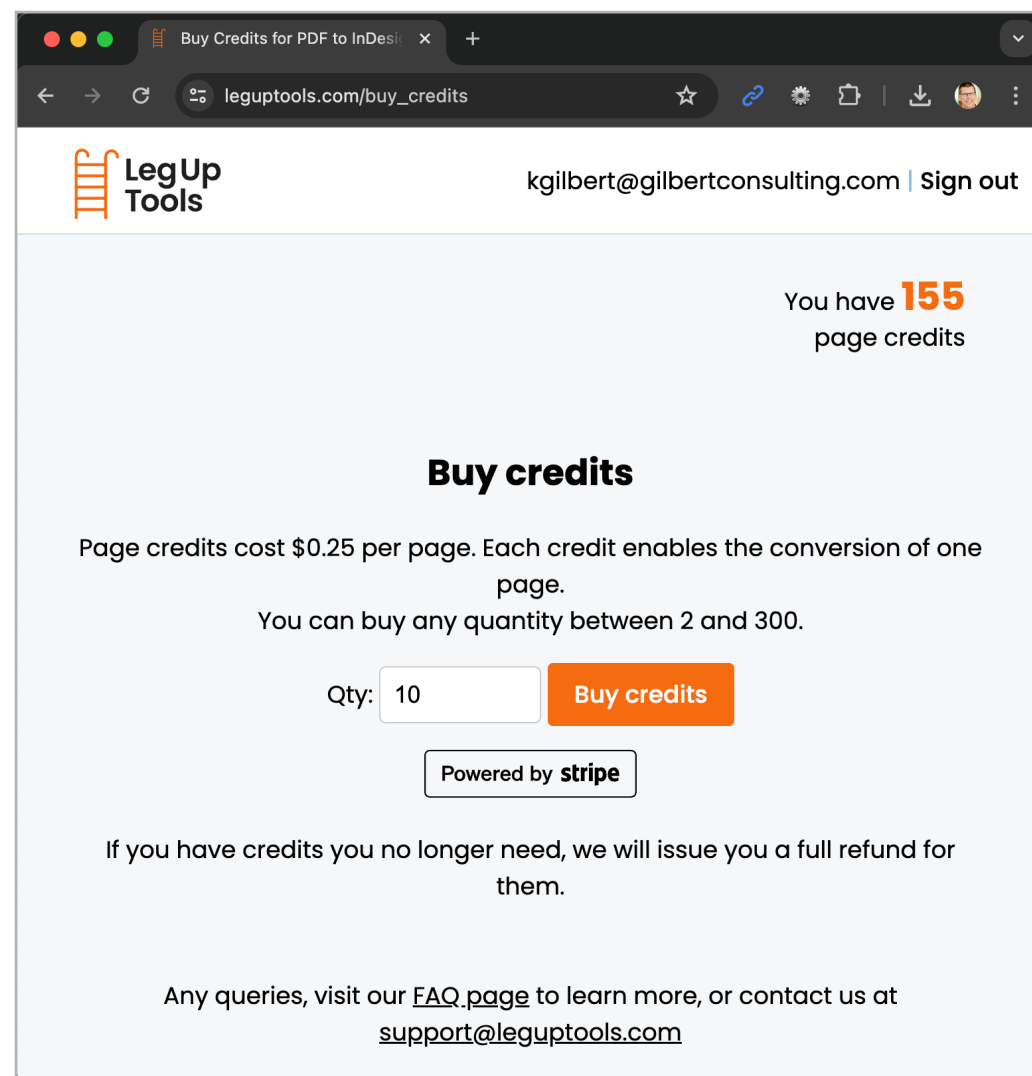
Buy Credits for PDF to InDesi

leguptools.com/buy_credits

Leg Up Tools

kgilbert@gilbertconsulting.com | Sign out

You have 155 page credits

Buy credits

Page credits cost $0.25 per page. Each credit enables the conversion of one page.
You can buy any quantity between 2 and 300.

Qty: 10 Buy credits

Powered by stripe

If you have credits you no longer need, we will issue you a full refund for them.

Any queries, visit our FAQ page to learn more, or contact us at support@leguptools.com